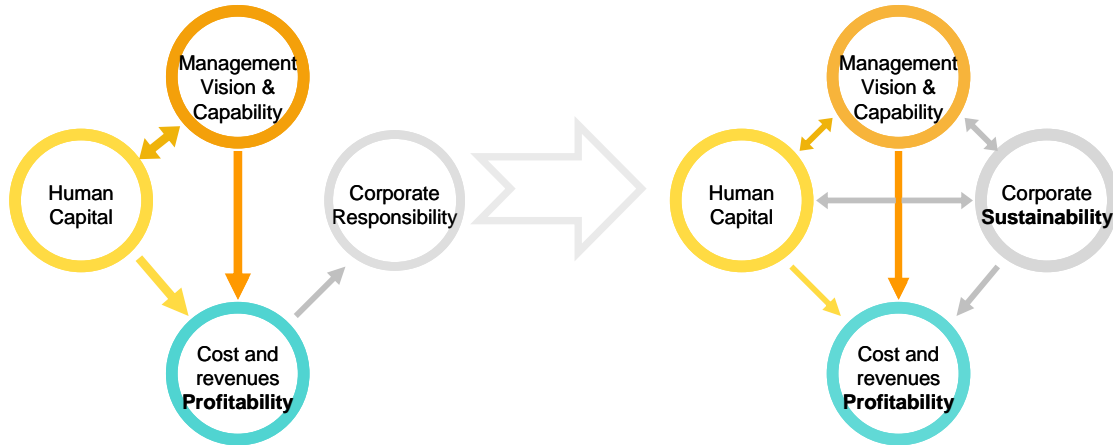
Management Vision & Capability

Human Capital

Corporate Responsibility

Cost and revenues **Profitability**

Management Vision & Capability

Human Capital

Corporate **Sustainability**

Cost and revenues **Profitability**